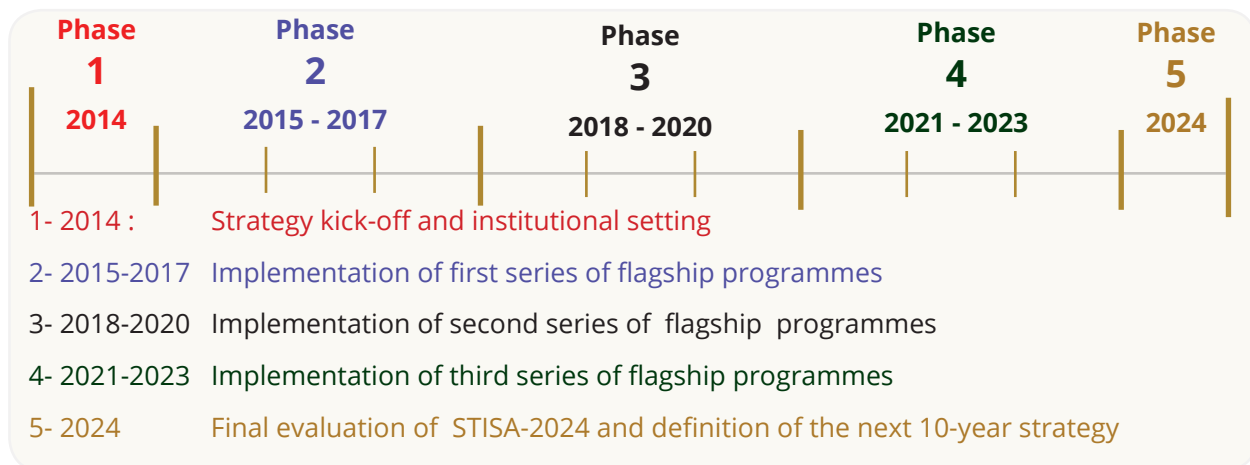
Phase 1
2014

Phase 2
2015 - 2017

Phase 3
2018 - 2020

Phase 4
2021 - 2023

Phase 5
2024

1- 2014 : Strategy kick-off and institutional setting

2- 2015-2017 Implementation of first series of flagship programmes

3- 2018-2020 Implementation of second series of flagship programmes

4- 2021-2023 Implementation of third series of flagship programmes

5- 2024 Final evaluation of STISA-2024 and definition of the next 10-year strategy